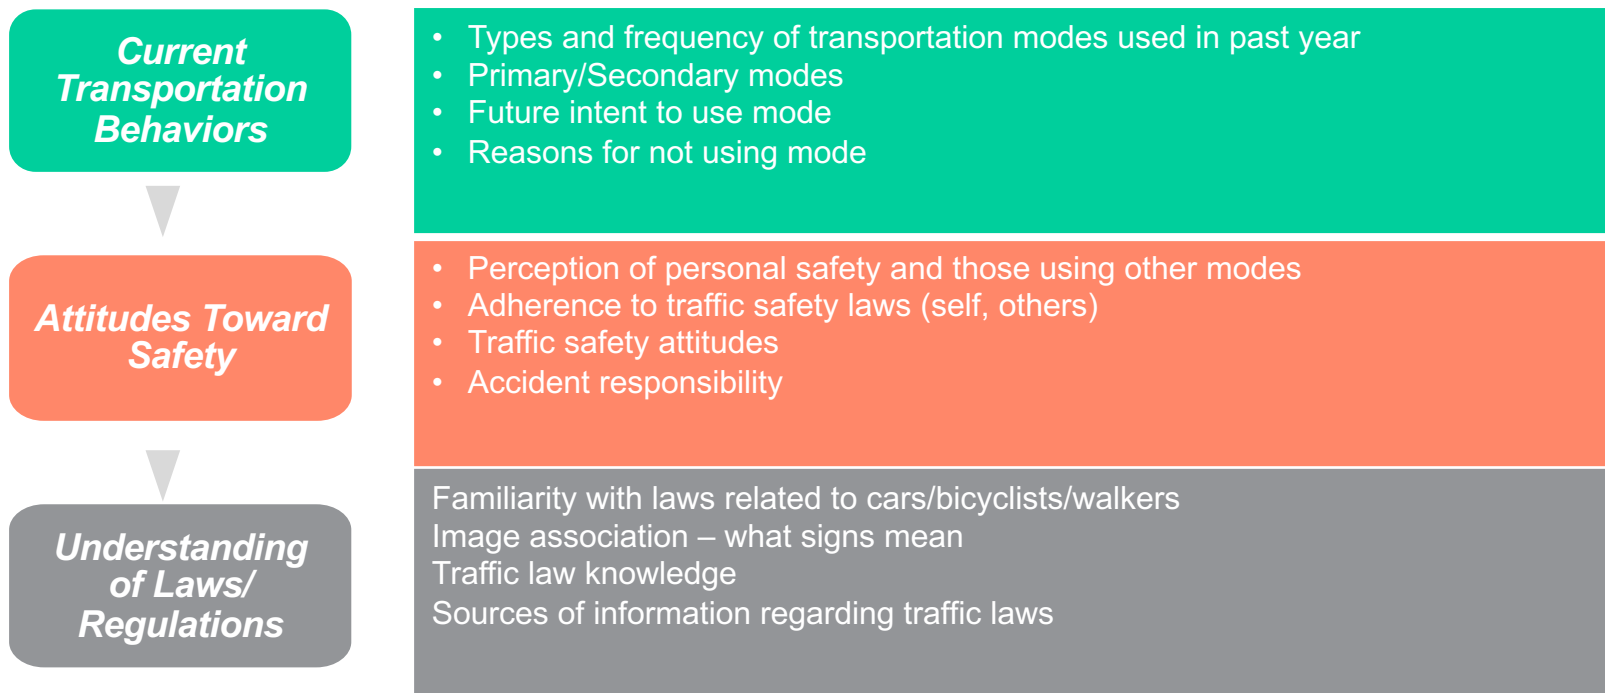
Current Transportation Behaviors

- Types and frequency of transportation modes used in past year
- Primary/Secondary modes
- Future intent to use mode
- Reasons for not using mode

Attitudes Toward Safety

- Perception of personal safety and those using other modes
- Adherence to traffic safety laws (self, others)
- Traffic safety attitudes
- Accident responsibility

Understanding of Laws/ Regulations

Familiarity with laws related to cars/bicyclists/walkers
Image association – what signs mean
Traffic law knowledge
Sources of information regarding traffic laws